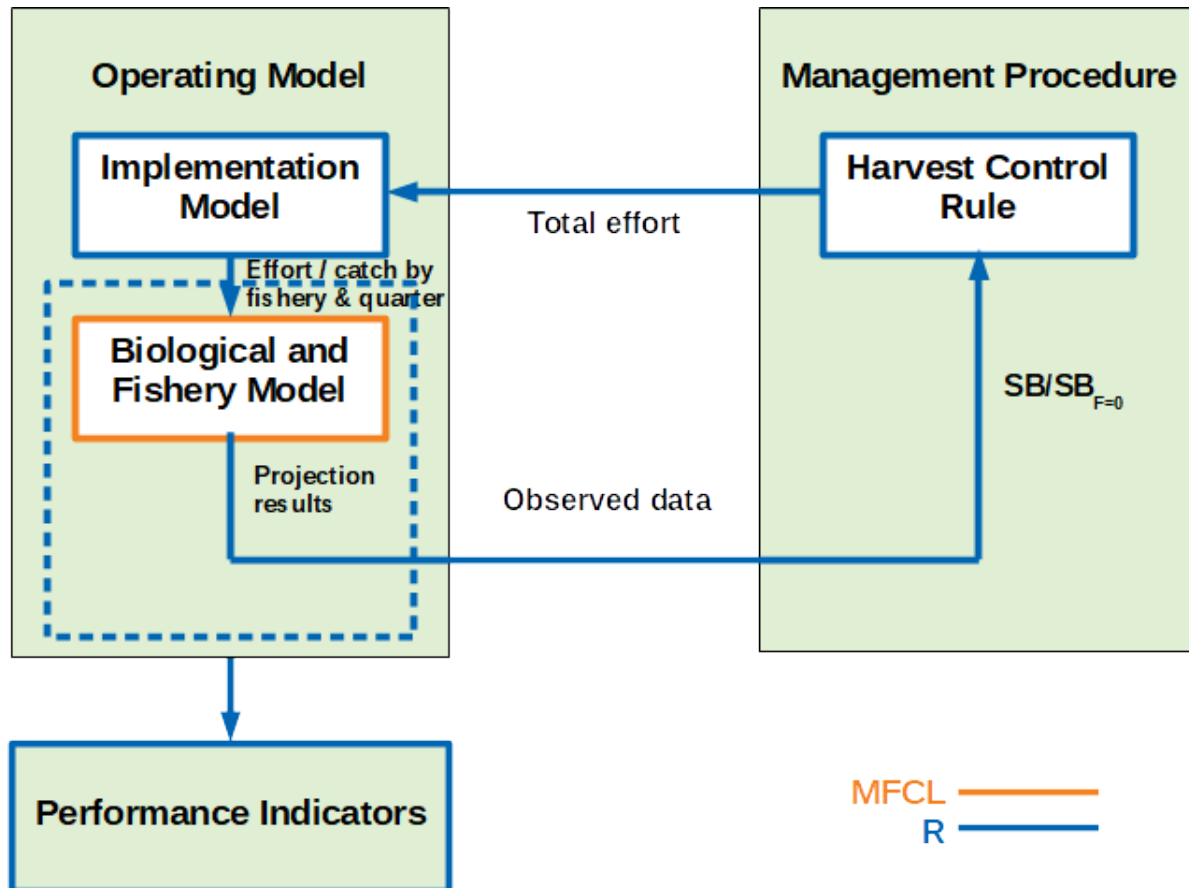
Operating Model

Implementation Model

Effort / catch by fishery & quarter

Biological and Fishery Model

Projection results

Management Procedure

Harvest Control Rule

Total effort

$SB/SB_{F=0}$

Observed data

Performance Indicators

MFCL

R